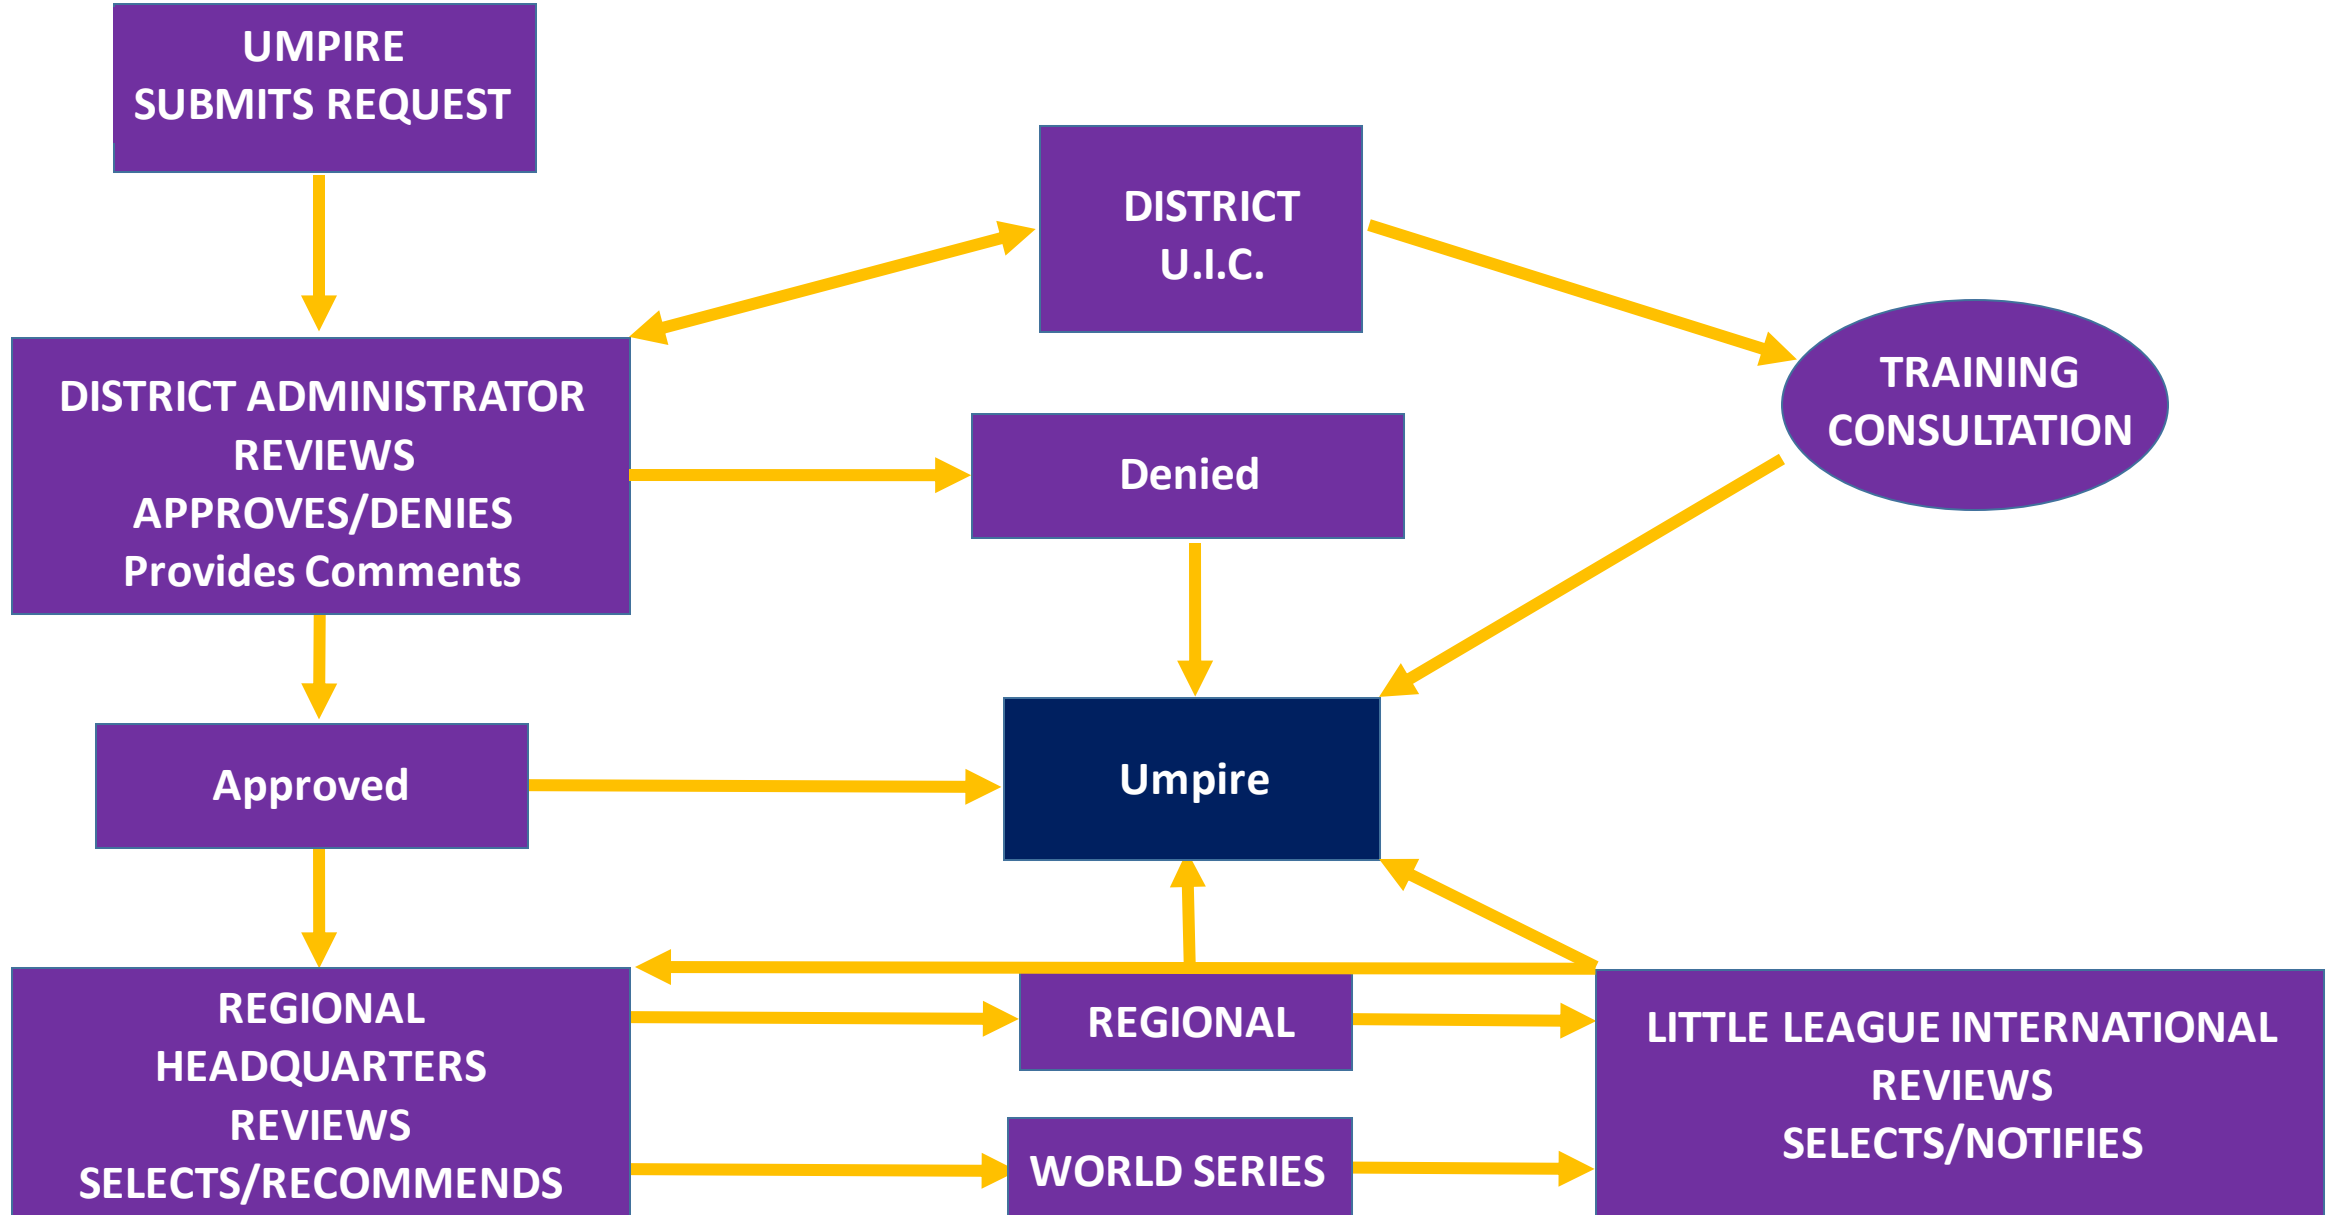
UMPIRE
SUBMITS REQUEST

DISTRICT
U.I.C.

TRAINING
CONSULTATION

DISTRICT ADMINISTRATOR
REVIEWS
APPROVES/DENIES
Provides Comments

Denied

Approved

Umpire

REGIONAL
HEADQUARTERS
REVIEWS
SELECTS/RECOMMENDS

REGIONAL

WORLD SERIES

LITTLE LEAGUE INTERNATIONAL
REVIEWS
SELECTS/NOTIFIES